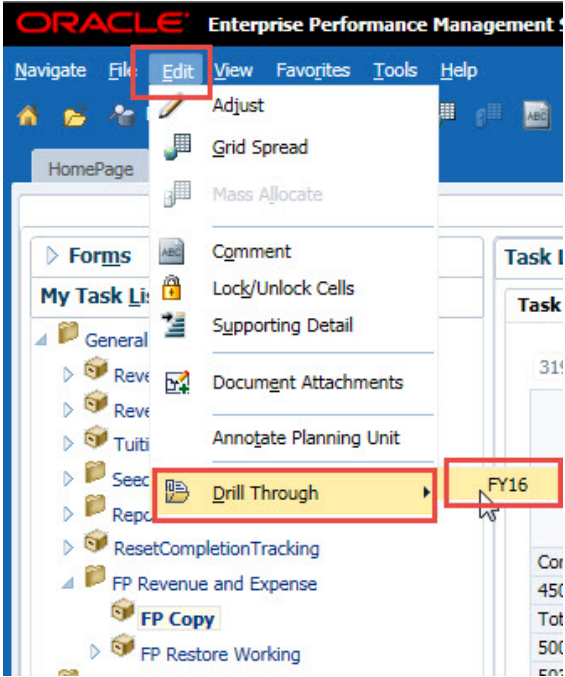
ORACLE Enterprise Performance Management

Navigate File Edit View Favorites Tools Help

HomePage

Adjust
Grid Spread
Mass Allocate
Comment
Lock/Unlock Cells
Supporting Detail
Document Attachments
Annotate Planning Unit
Drill Through
FY16

Forms
My Task Lis
General
Reve
Reve
Tuiti
Seec
Repo
ResetCompletionTracking
FP Revenue and Expense
FP Copy
FP Restore Working

Task L
Task
319
Cor
450
Tot
500